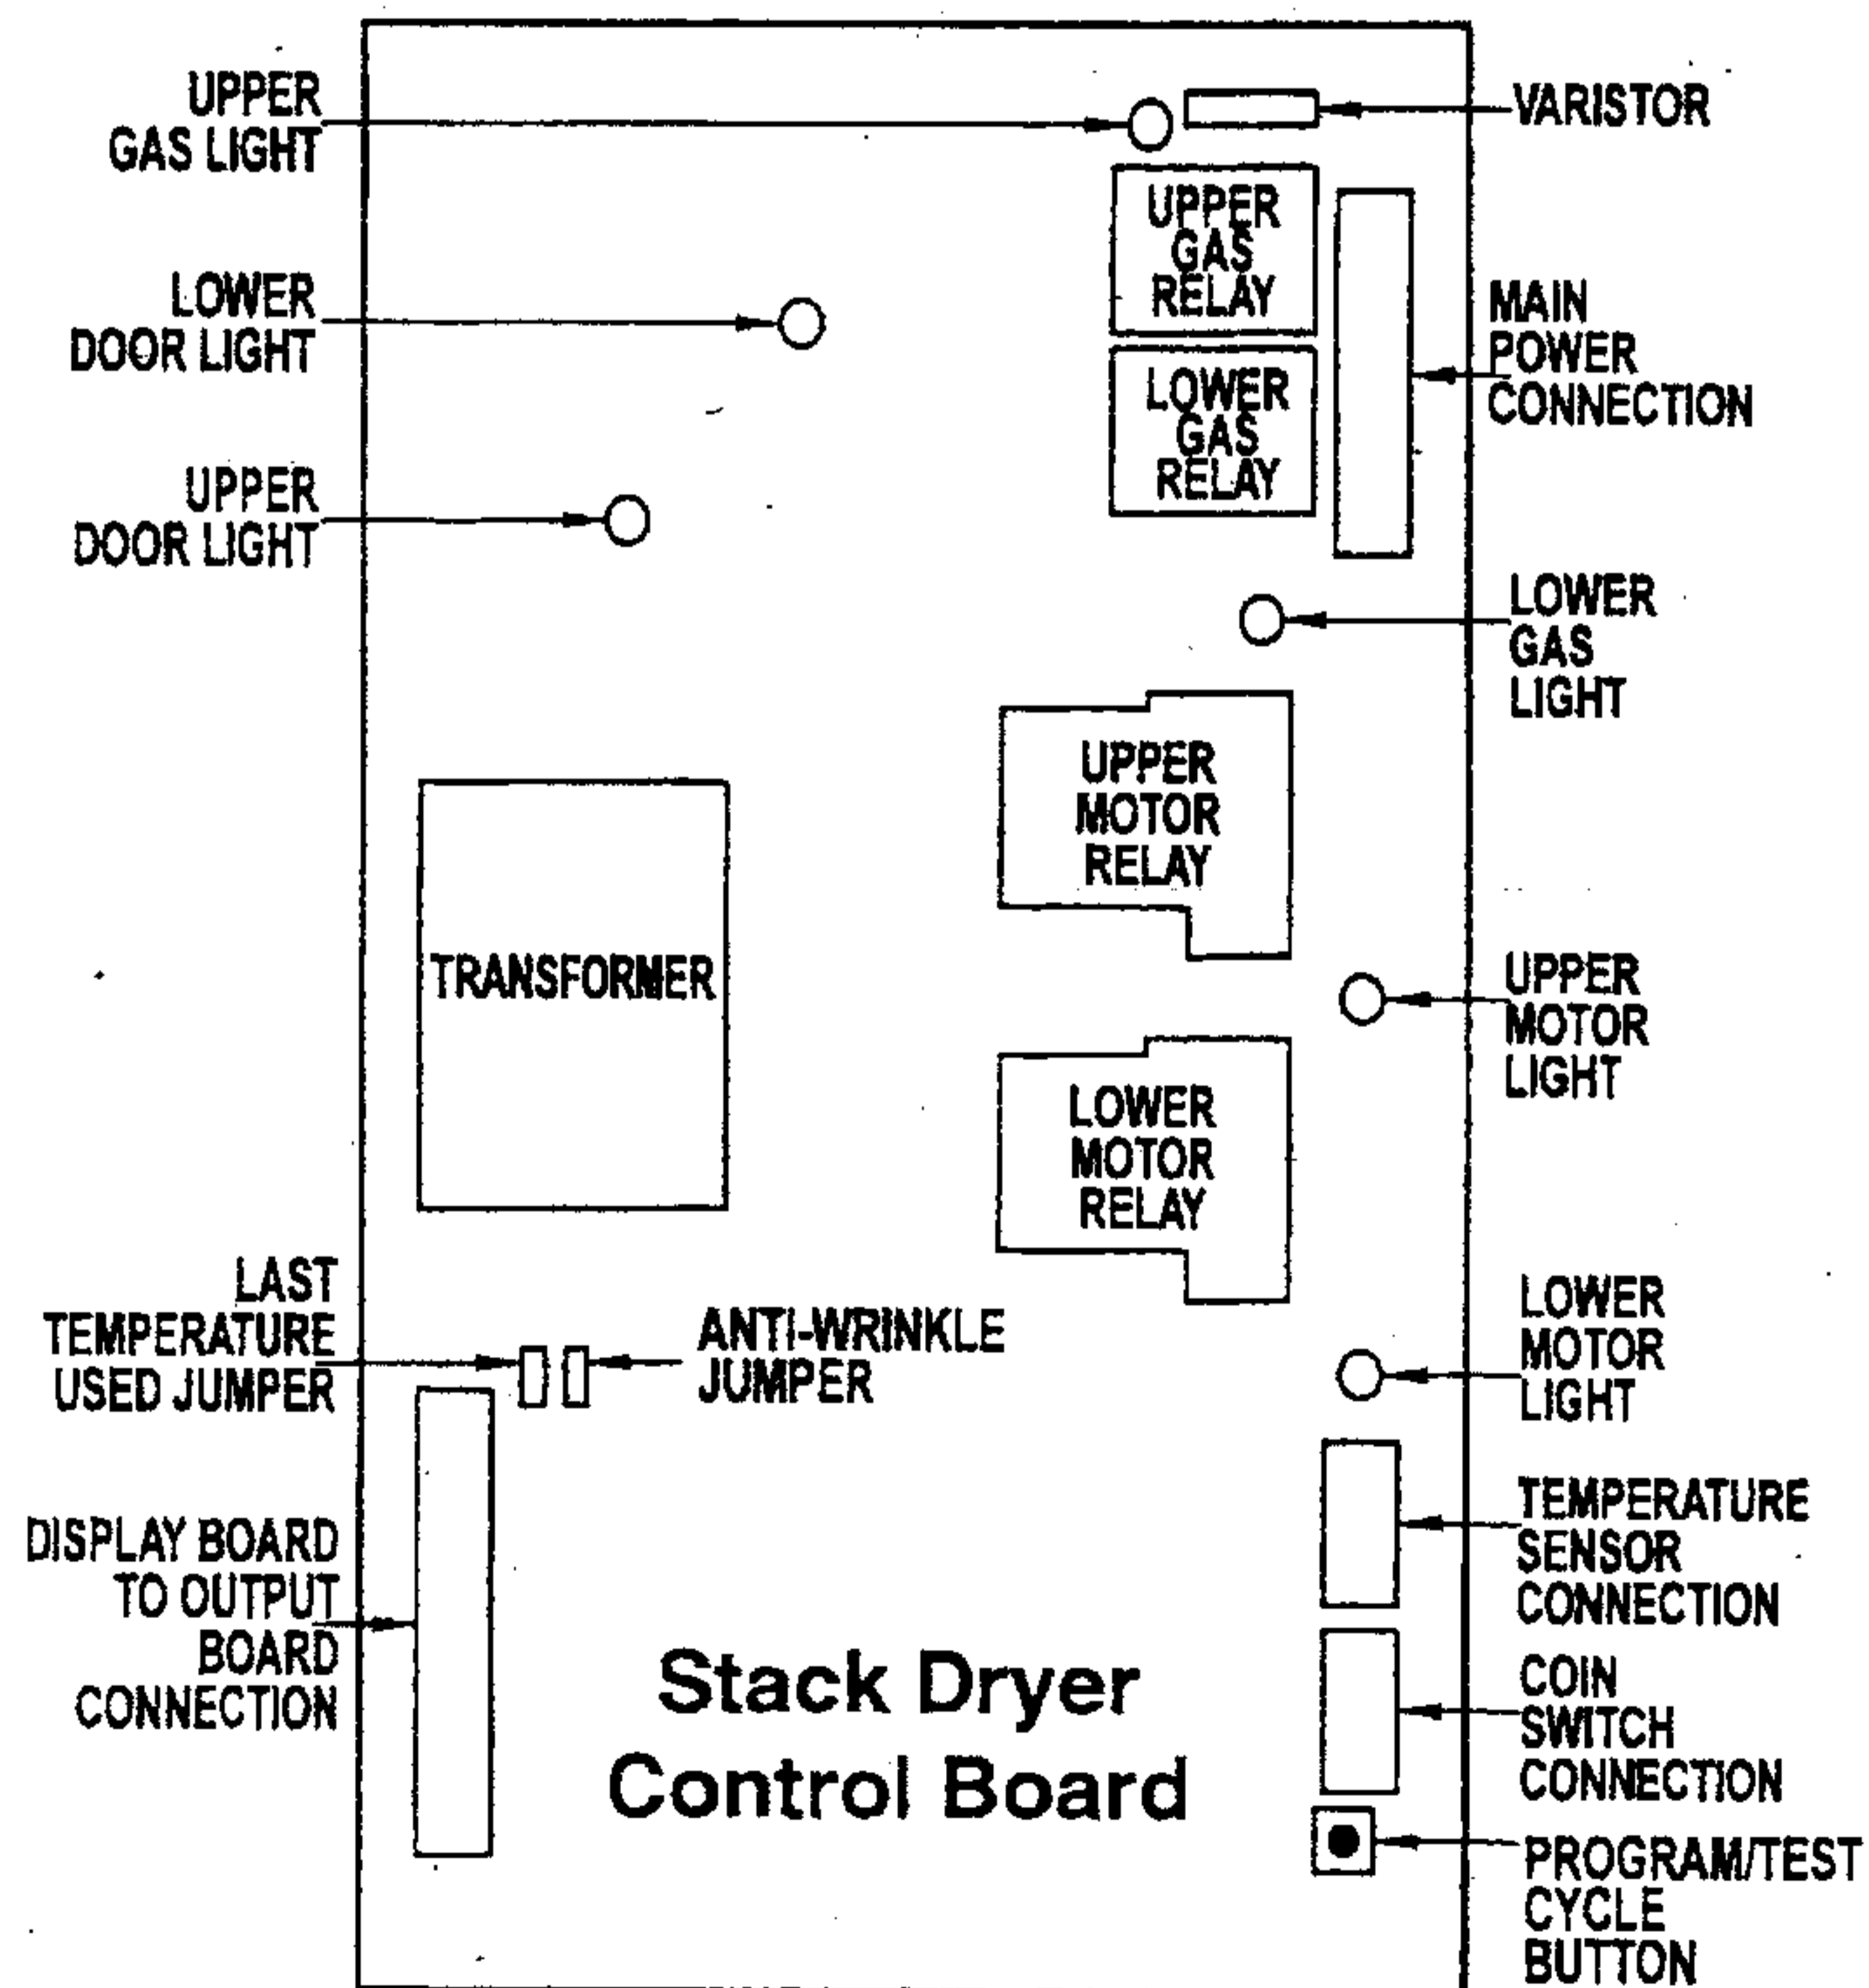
UPPER GAS LIGHT

VARISTOR

UPPER GAS RELAY

LOWER DOOR LIGHT

MAIN POWER CONNECTION

LOWER GAS RELAY

UPPER DOOR LIGHT

LOWER GAS LIGHT

UPPER MOTOR RELAY

TRANSFORMER

UPPER MOTOR LIGHT

LOWER MOTOR RELAY

LAST TEMPERATURE USED JUMPER

ANTI-WRINKLE JUMPER

LOWER MOTOR LIGHT

TEMPERATURE SENSOR CONNECTION

DISPLAY BOARD TO OUTPUT BOARD CONNECTION

Stack Dryer Control Board

COIN SWITCH CONNECTION

PROGRAM/TEST CYCLE BUTTON